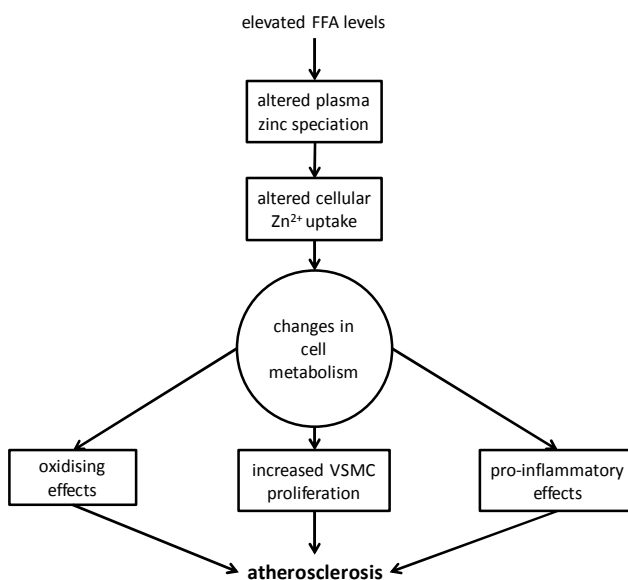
elevated FFA levels

altered plasma zinc speciation

altered cellular $Zn^{2+}$ uptake

changes in cell metabolism

oxidising effects

increased VSMC proliferation

pro-inflammatory effects

**atherosclerosis**